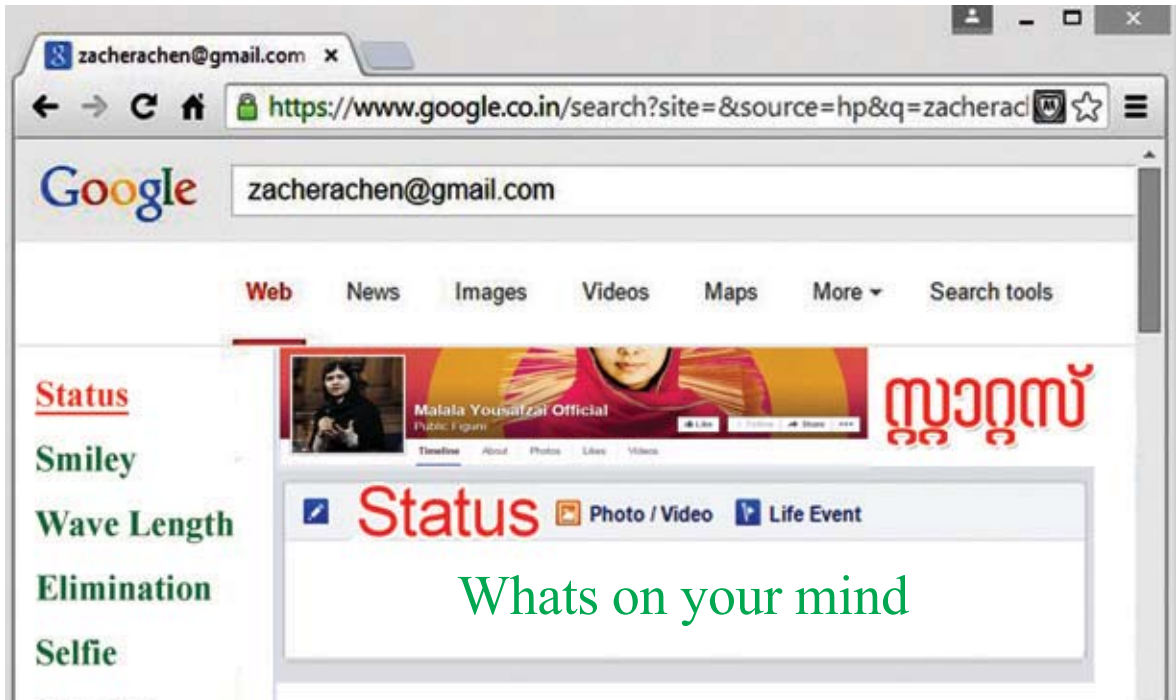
zacherachen@gmail.com ×

https://www.google.co.in/search?site=&source=hp&q=zacherac

Google zacherachen@gmail.com

Web News Images Videos Maps More ▾ Search tools

Status

Smiley

Wave Length

Elimination

Selfie

Malala Yousafzai Official
Public Figure

Like Follow Share •••

Timeline About Photos Likes Videos

സ്റ്റാറ്റസ്

Status Photo / Video Life Event

Whats on your mind